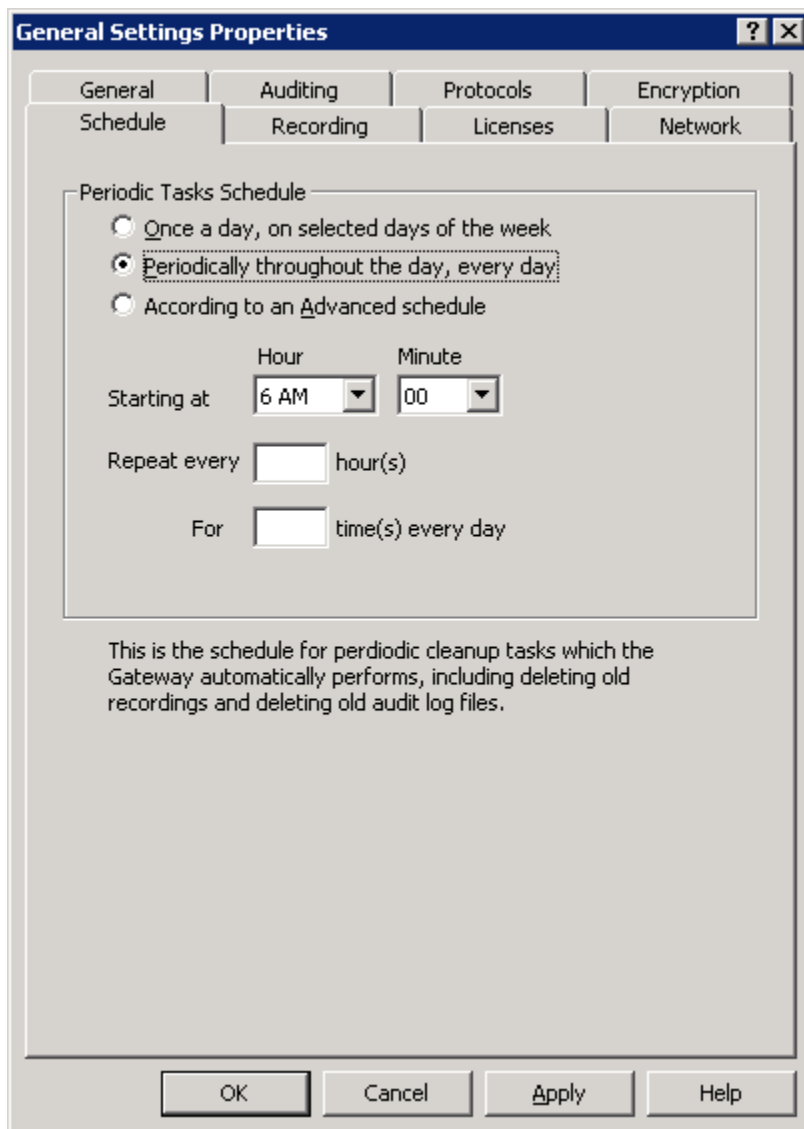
General Settings Properties

?

X

General

Auditing

Protocols

Encryption

Schedule

Recording

Licenses

Network

Periodic Tasks Schedule

Once a day, on selected days of the week

Periodically throughout the day, every day

According to an Advanced schedule

Hour

Minute

Starting at

6 AM

00

Repeat every

hour(s)

For

time(s) every day

This is the schedule for perdiodic cleanup tasks which the Gateway automatically performs, including deleting old recordings and deleting old audit log files.

OK

Cancel

Apply

Help